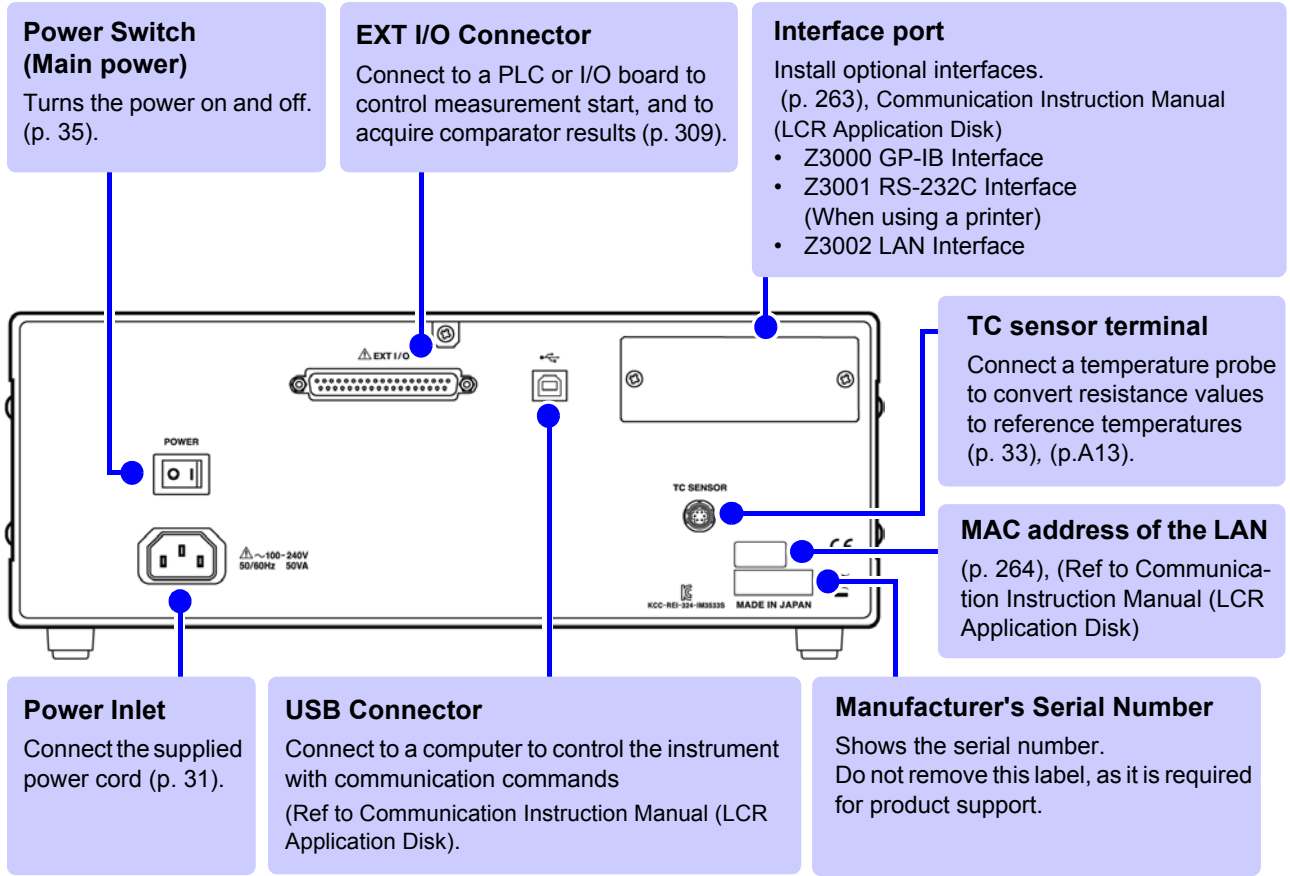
**Power Switch (Main power)**
Turns the power on and off. (p. 35).

**EXT I/O Connector**
Connect to a PLC or I/O board to control measurement start, and to acquire comparator results (p. 309).

**Interface port**
Install optional interfaces.
(p. 263), Communication Instruction Manual (LCR Application Disk)
• Z3000 GP-IB Interface
• Z3001 RS-232C Interface (When using a printer)
• Z3002 LAN Interface

EXT I/O

POWER

$\triangle\sim$100-240V 50/60Hz 50VA

**TC sensor terminal**
Connect a temperature probe to convert resistance values to reference temperatures (p. 33), (p.A13).

TC SENSOR

**MAC address of the LAN**
(p. 264), (Ref to Communication Instruction Manual (LCR Application Disk)

KCC-REI-324-IM3533S

MADE IN JAPAN

**Power Inlet**
Connect the supplied power cord (p. 31).

**USB Connector**
Connect to a computer to control the instrument with communication commands
(Ref to Communication Instruction Manual (LCR Application Disk).

**Manufacturer's Serial Number**
Shows the serial number.
Do not remove this label, as it is required for product support.